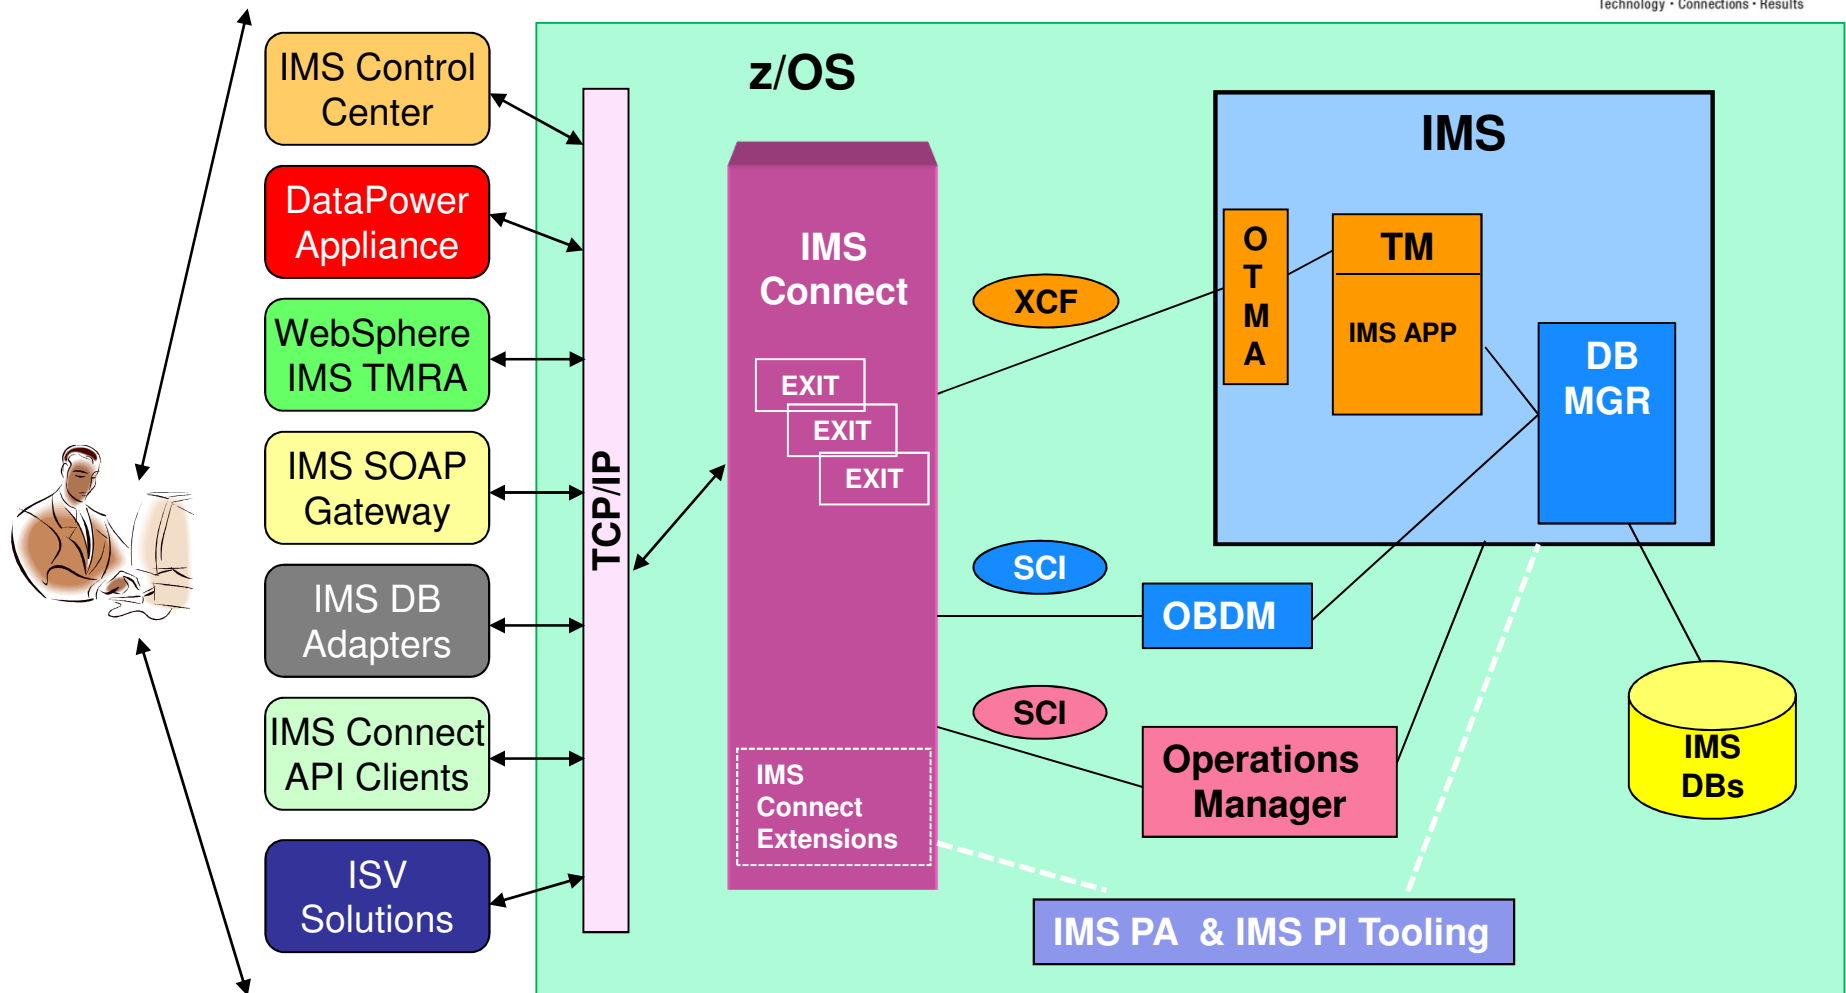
Technology · Connections · Results

IMS Control Center

DataPower Appliance

WebSphere IMS TMRA

IMS SOAP Gateway

IMS DB Adapters

IMS Connect API Clients

ISV Solutions

TCP/IP

z/OS

IMS Connect

EXIT

EXIT

EXIT

IMS Connect Extensions

XCF

SCI

SCI

IMS

O T M A

TM

IMS APP

DB MGR

OBDM

Operations Manager

IMS DBs

IMS PA & IMS PI Tooling